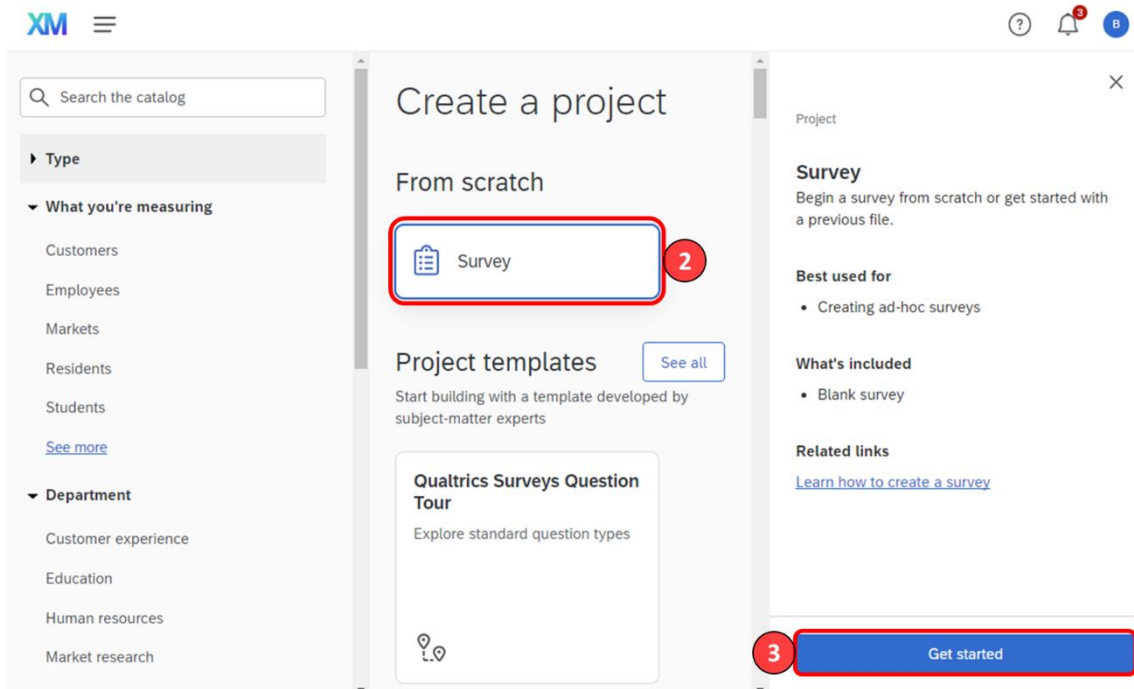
XM

? 3 B

Search the catalog

Type

What you're measuring

Customers

Employees

Markets

Residents

Students

See more

Department

Customer experience

Education

Human resources

Market research

Create a project

From scratch

Survey

2

Project templates

See all

Start building with a template developed by subject-matter experts

Qualtrics Surveys Question Tour

Explore standard question types

Project

Survey

Begin a survey from scratch or get started with a previous file.

Best used for

• Creating ad-hoc surveys

What's included

• Blank survey

Related links

Learn how to create a survey

3

Get started